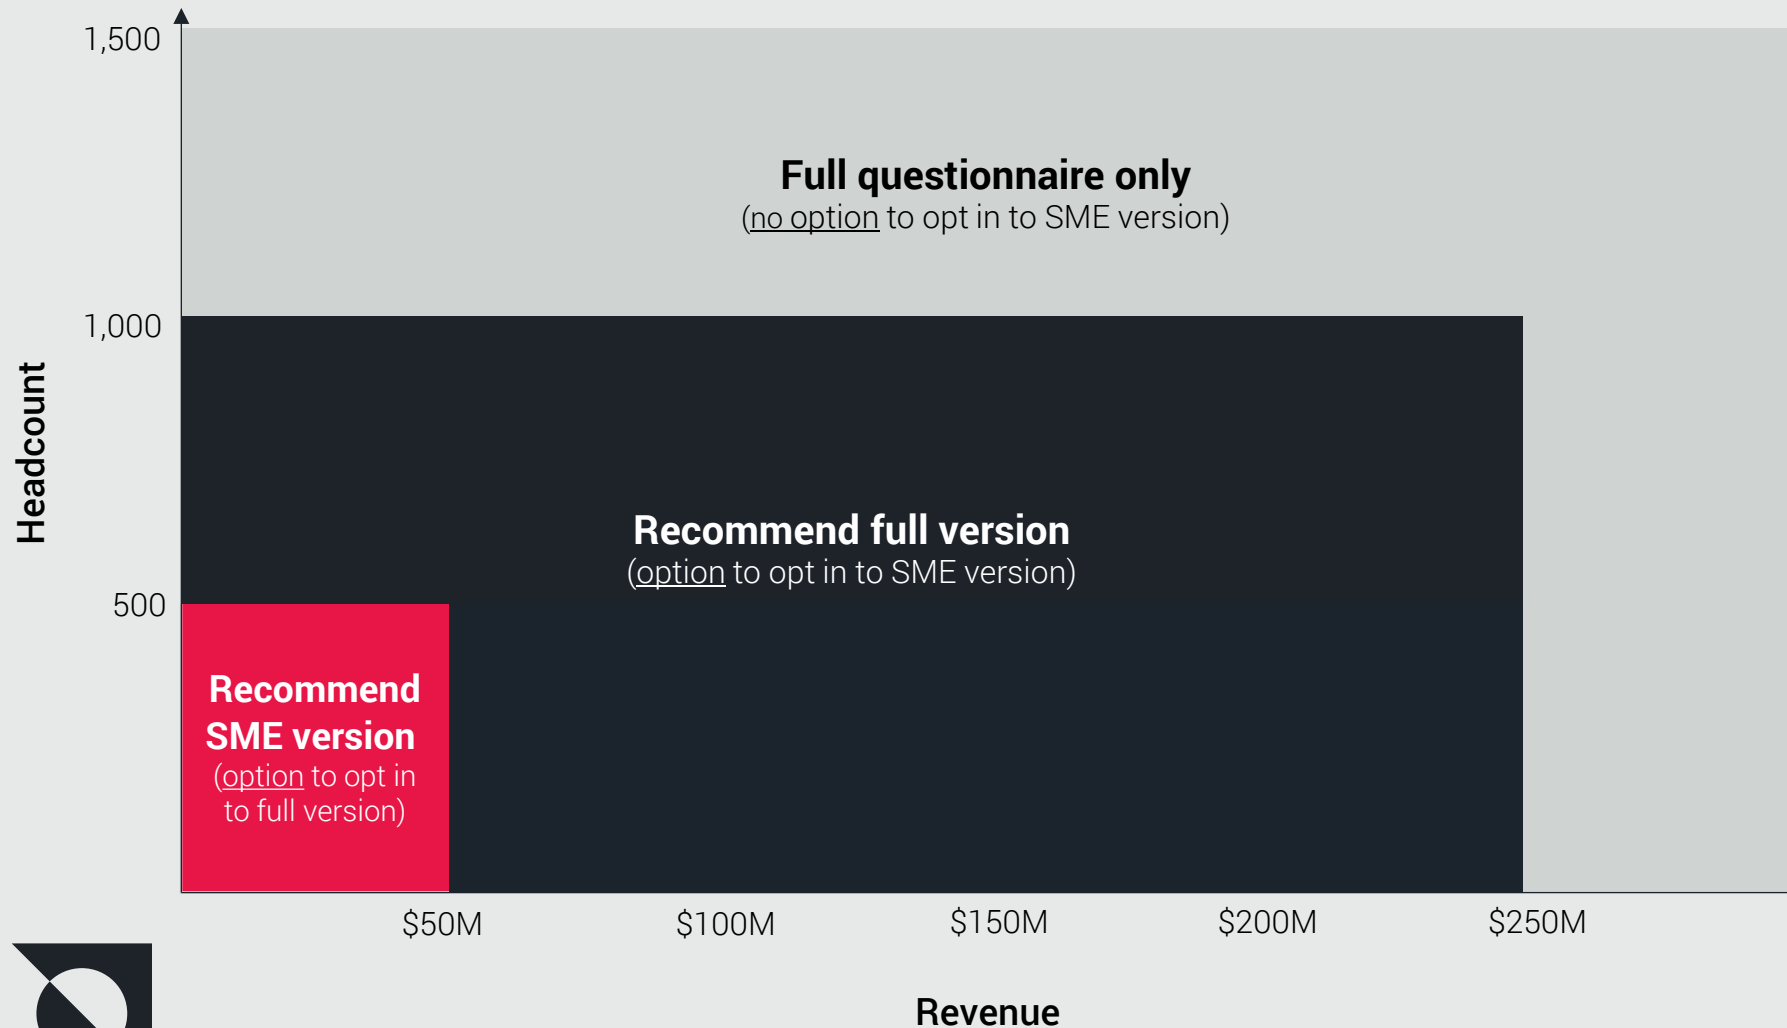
1,500

Full questionnaire only
(no option to opt in to SME version)

1,000

Headcount

Recommend full version
(option to opt in to SME version)

500

Recommend SME version
(option to opt in to full version)

$50M $100M $150M $200M $250M

Revenue